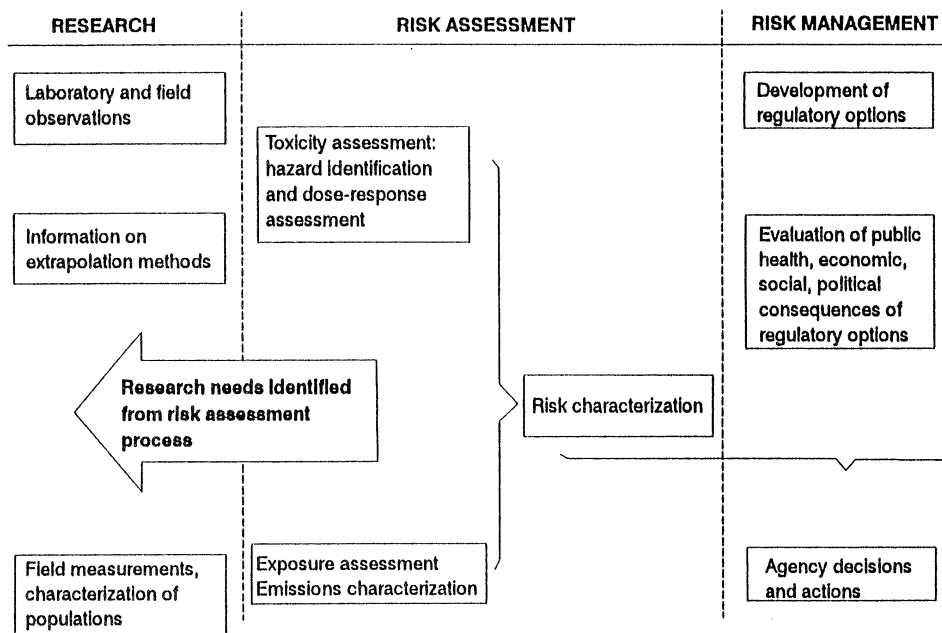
RESEARCH

RISK ASSESSMENT

RISK MANAGEMENT

Laboratory and field observations

Development of regulatory options

Toxicity assessment: hazard identification and dose-response assessment

Information on extrapolation methods

Evaluation of public health, economic, social, political consequences of regulatory options

Research needs identified from risk assessment process

Risk characterization

Field measurements, characterization of populations

Exposure assessment Emissions characterization

Agency decisions and actions